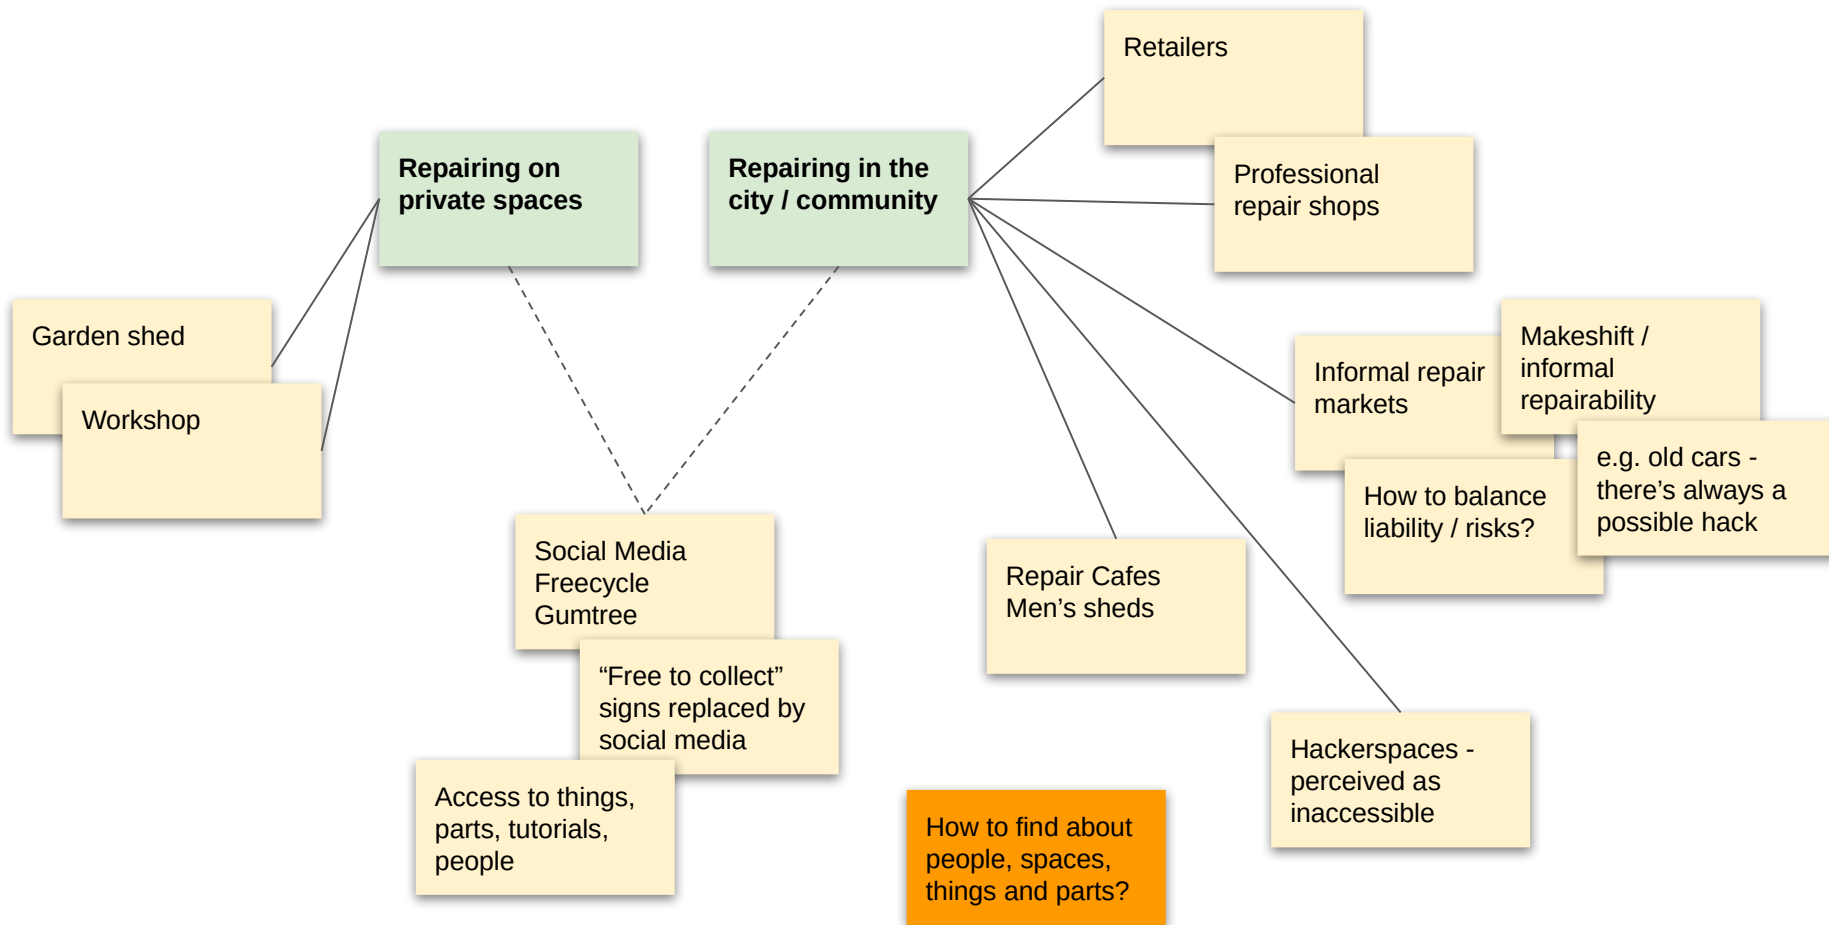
Retailers

Repairing on private spaces

Repairing in the city / community

Professional repair shops

Garden shed

Workshop

Makeshift / informal repairability

Informal repair markets

e.g. old cars - there’s always a possible hack

How to balance liability / risks?

Social Media
Freecycle
Gumtree

Repair Cafes
Men’s sheds

“Free to collect” signs replaced by social media

Hackerspaces - perceived as inaccessible

Access to things, parts, tutorials, people

How to find about people, spaces, things and parts?